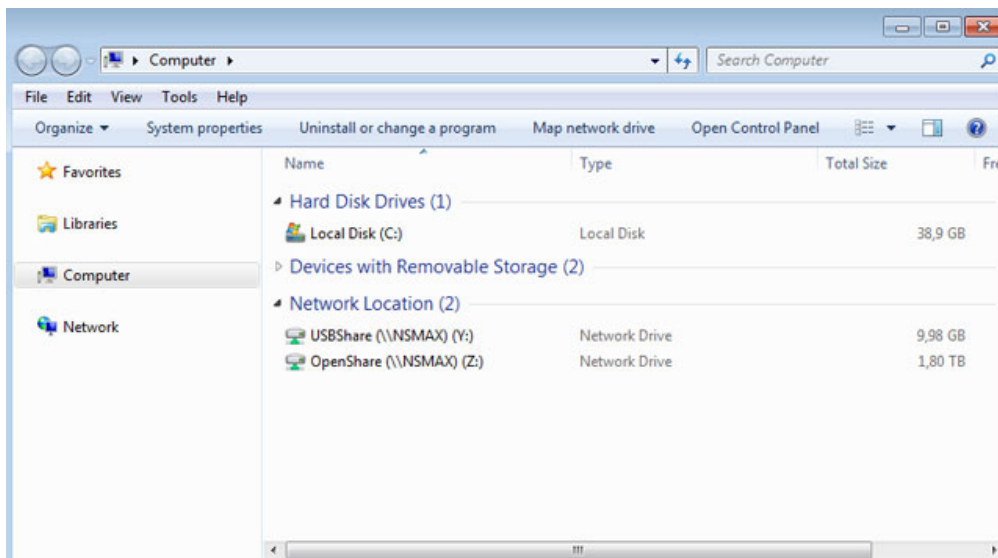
▸ Computer ▸

Search Computer

File Edit View Tools Help

Organize ▾ System properties Uninstall or change a program Map network drive Open Control Panel

Favorites

Libraries

Computer

Network

| Name | Type | Total Size | Fr |
|---|---|---|---|
| Hard Disk Drives (1) | | | |
| Local Disk (C:) | Local Disk | 38,9 GB | |
| Devices with Removable Storage (2) | | | |
| Network Location (2) | | | |
| USBShare (\\NSMAX) (Y:) | Network Drive | 9,98 GB | |
| OpenShare (\\NSMAX) (Z:) | Network Drive | 1,80 TB | |